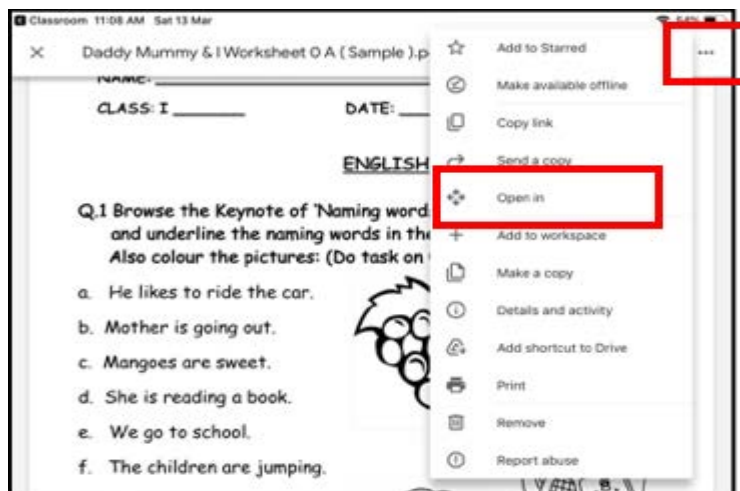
Classroom 11:08 AM Sat 13 Mar

×

Daddy Mummy & I Worksheet 0 A ( Sample ).p

NAME: ___

CLASS: I _______

DATE: ___

ENGLISH

Q.1 Browse the Keynote of 'Naming word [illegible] and underline the naming words in the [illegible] Also colour the pictures: (Do task on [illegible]

a. He likes to ride the car.

b. Mother is going out.

c. Mangoes are sweet.

d. She is reading a book.

e. We go to school.

f. The children are jumping.

Add to Starred

Make available offline

Copy link

Send a copy

Open in

Add to workspace

Make a copy

Details and activity

Add shortcut to Drive

Print

Remove

Report abuse

...